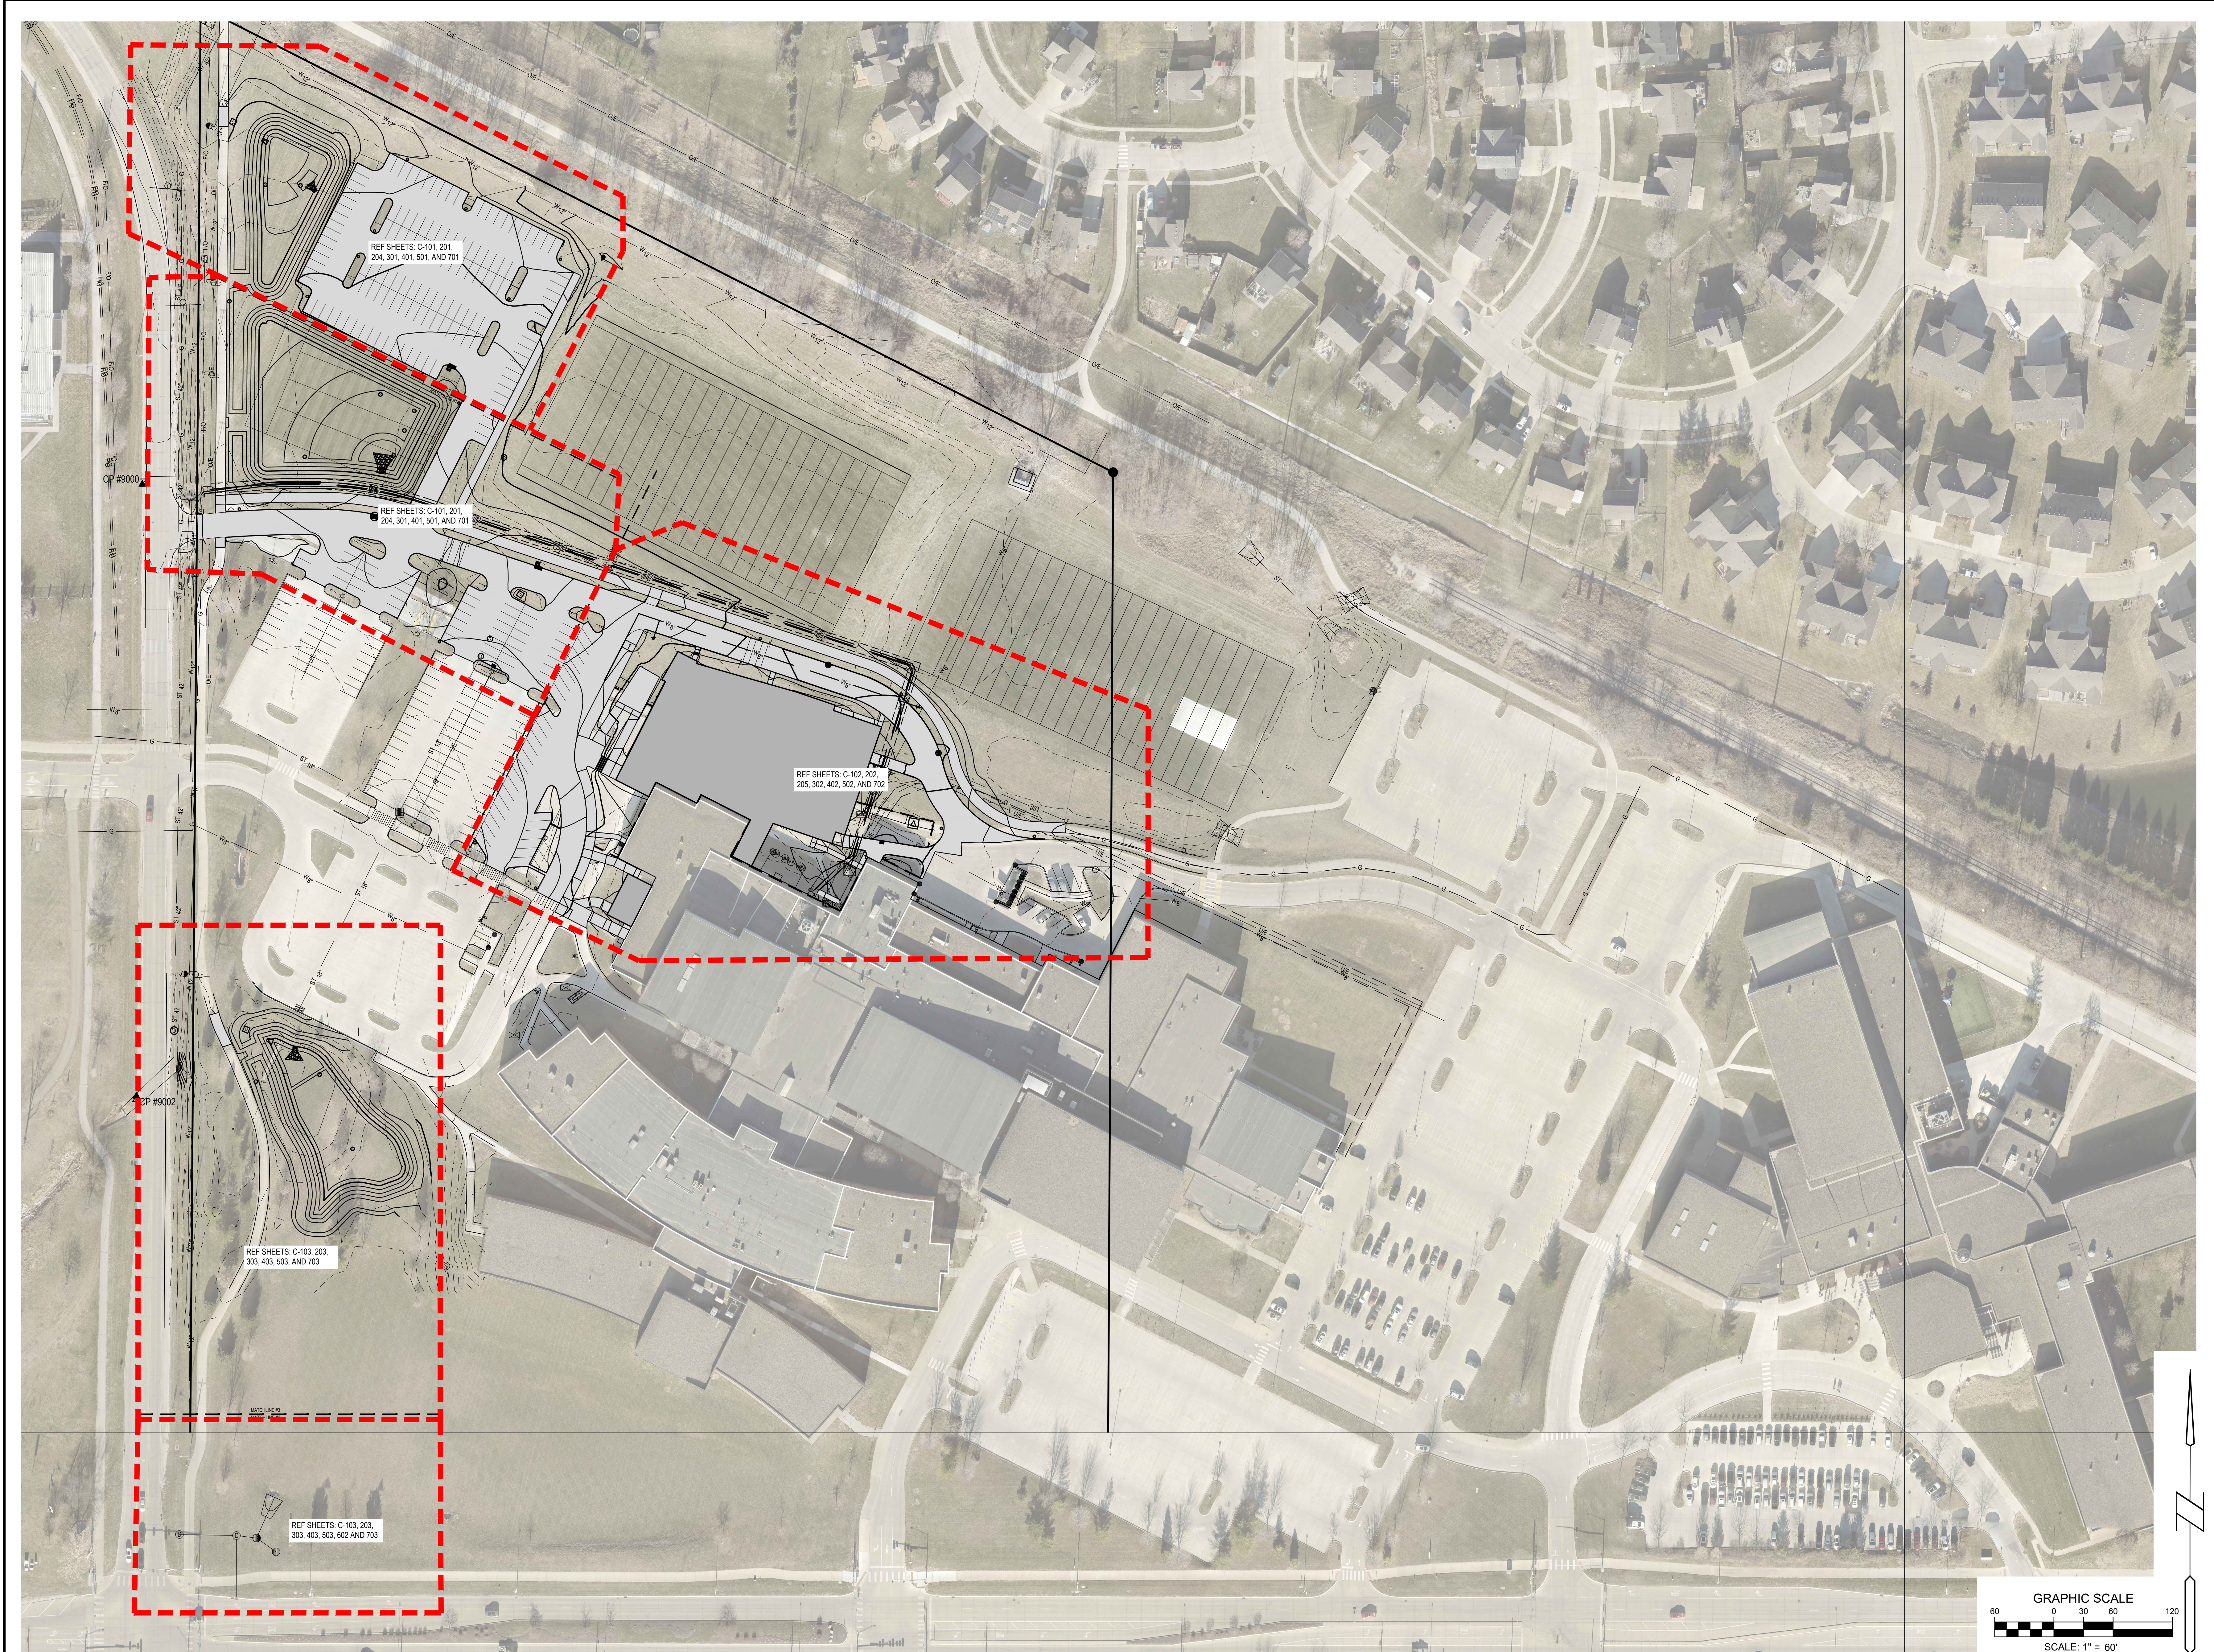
REF SHEETS: C-101, 201, 204, 301, 401, 501, AND 701

REF SHEETS: C-101, 201, 204, 301, 401, 501, AND 701

CP #9000

REF SHEETS: C-102, 202, 205, 302, 402, 502, AND 702

CP #9002

REF SHEETS: C-103, 203, 303, 403, 503, AND 703

REF SHEETS: C-103, 203, 303, 403, 503, 602 AND 703

GRAPHIC SCALE

60 0 30 60 120

SCALE: 1" = 60'

N